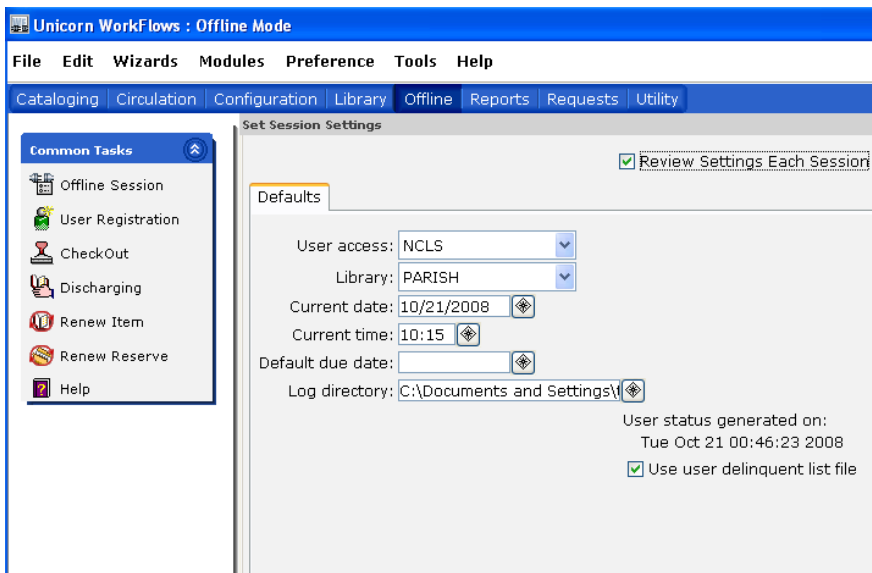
Unicorn WorkFlows : Offline Mode

File Edit Wizards Modules Preference Tools Help

Cataloging Circulation Configuration Library Offline Reports Requests Utility

Common Tasks

Offline Session

User Registration

CheckOut

Discharging

Renew Item

Renew Reserve

Help

Set Session Settings

Review Settings Each Session

Defaults

User access: NCLS

Library: PARISH

Current date: 10/21/2008

Current time: 10:15

Default due date:

Log directory: C:\Documents and Settings\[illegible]

User status generated on:
Tue Oct 21 00:46:23 2008

Use user delinquent list file